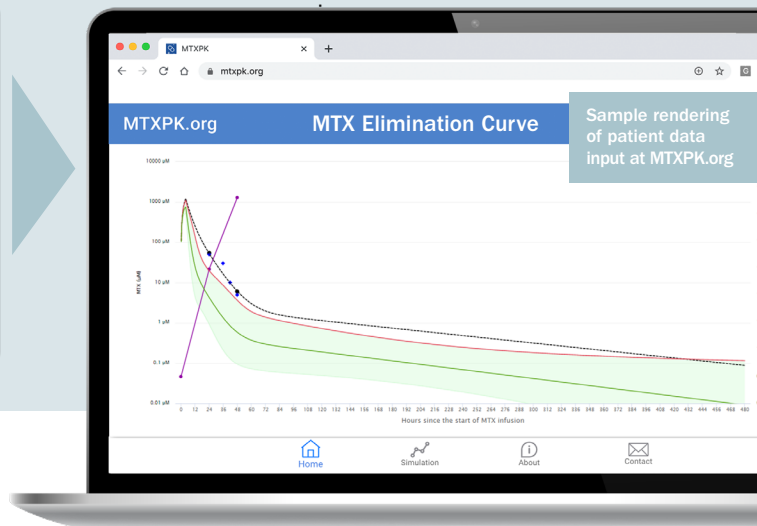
MTXPK ×
mtxpk.org
MTXPK.org
MTX Elimination Curve
Sample rendering of patient data input at MTXPK.org
10000 µM
1000 µM
100 µM
10 µM
1 µM
0.1 µM
0.01 µM
MTX (µM)
0 12 24 36 48 60 72 84 96 108 120 132 144 156 168 180 192 204 216 228 240 252 264 276 288 300 312 324 336 348 360 372 384 396 408 420 432 444 456 468 480
Hours since the start of MTX infusion
Home
Simulation
About
Contact